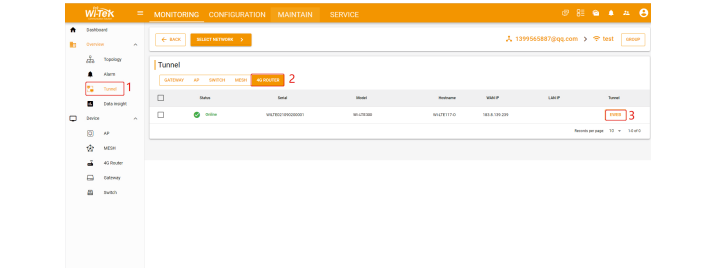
Wi-Tek MONITORING CONFIGURATION MAINTAIN SERVICE

Dashboard
Overview
Topology
Alarm
Tunnel 1
Data insight
Device
AP
MESH
4G Router
Gateway
Switch

← BACK SELECT NETWORK > 1399565887@qq.com > test GROUP

Tunnel

GATEWAY AP SWITCH MESH 4G ROUTER 2

| | Status | Serial | Model | Hostname | WAN IP | LAN IP | Tunnel |
|---|---|---|---|---|---|---|---|
| | Online | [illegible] | WI-LTE300 | WI-LTE117-D | 183.6.139.239 | | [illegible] 3 |

Records per page 10 1-1 of 1